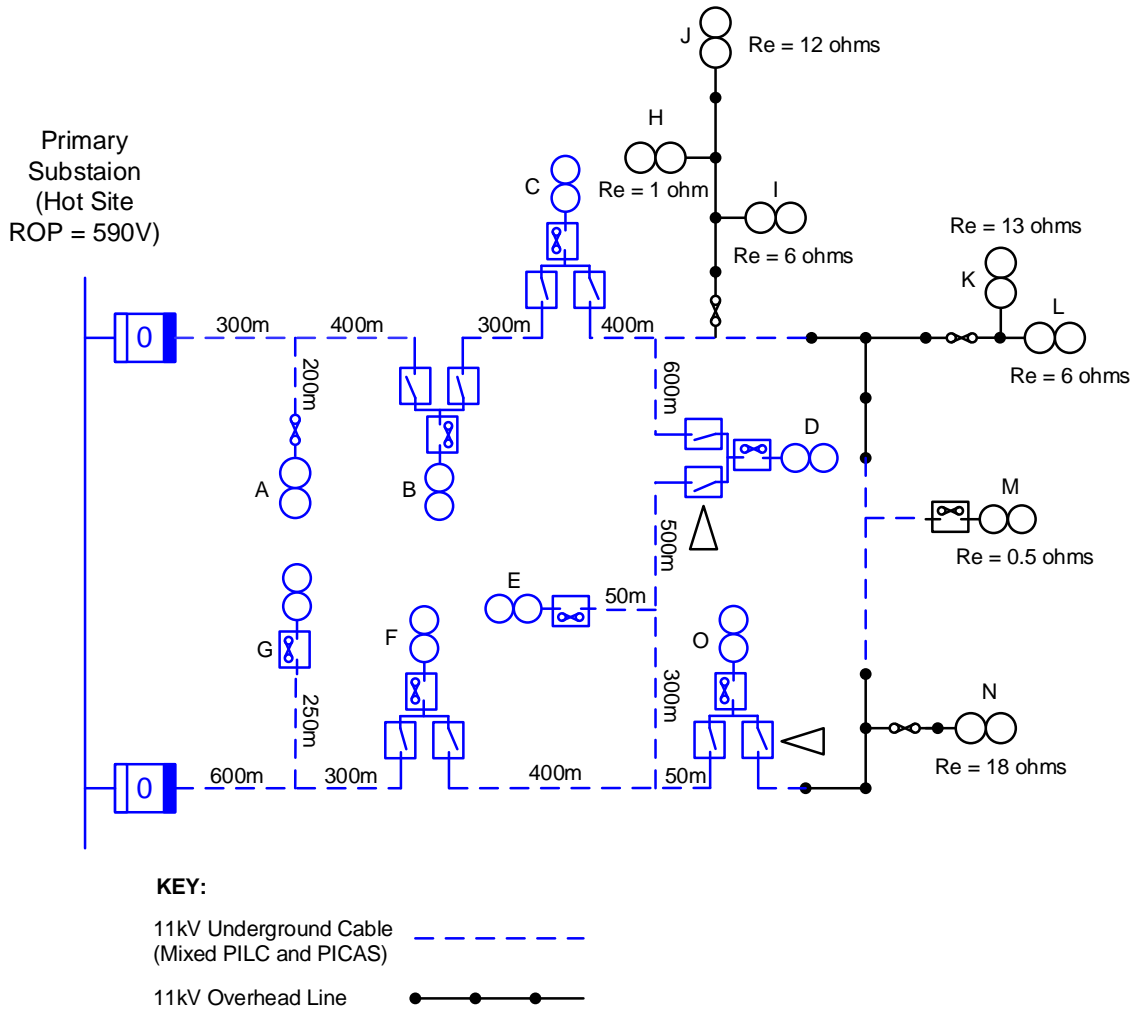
Primary Substaion (Hot Site ROP = 590V)

0

300m 400m 300m 400m

200m

A

B

C

J Re = 12 ohms

H

Re = 1 ohm

I

Re = 6 ohms

Re = 13 ohms

K

L

Re = 6 ohms

600m

D

M

Re = 0.5 ohms

500m

E

50m

G

F

O

250m

300m

N

Re = 18 ohms

0

600m 300m 400m 50m

KEY:

11kV Underground Cable (Mixed PILC and PICAS)

11kV Overhead Line